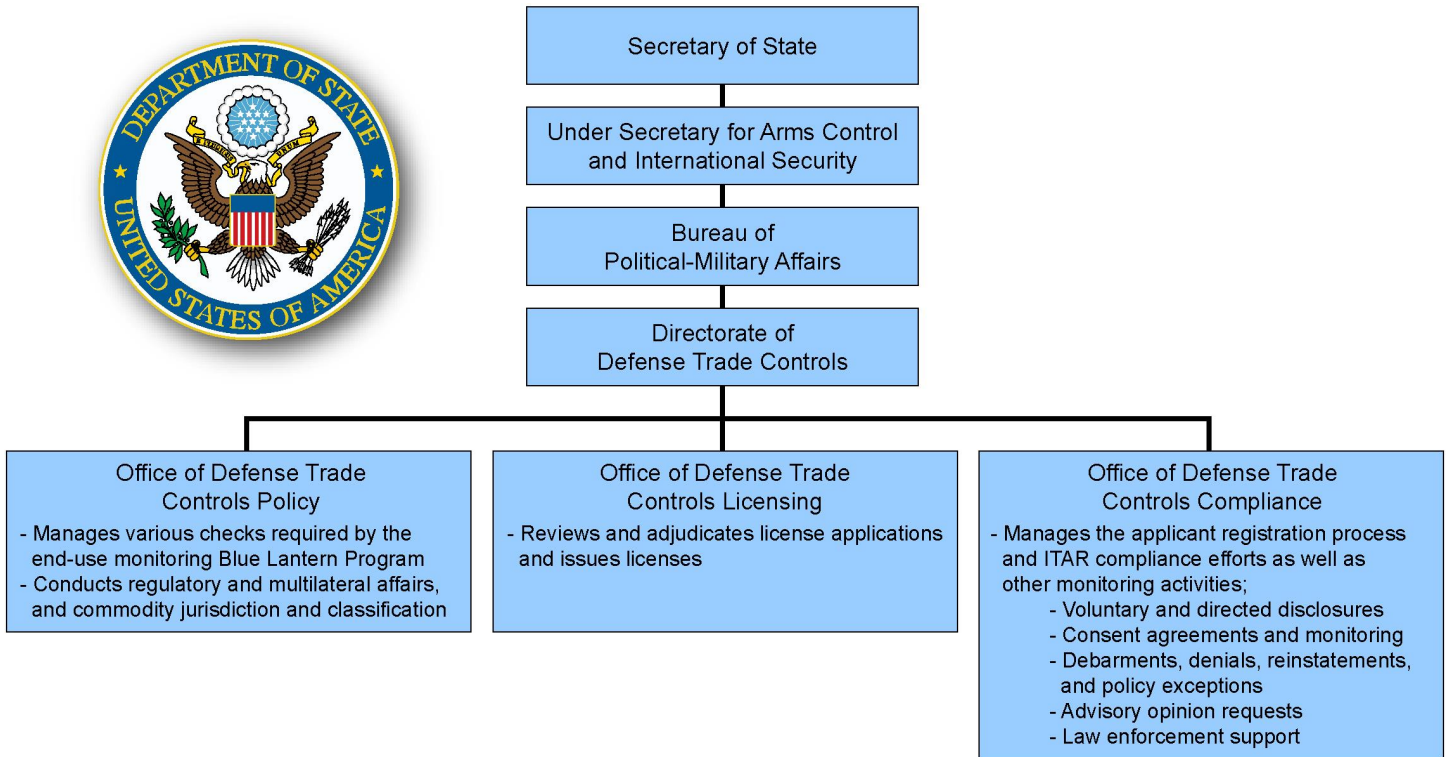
DEPARTMENT OF STATE
UNITED STATES OF AMERICA

Secretary of State

Under Secretary for Arms Control and International Security

Bureau of Political-Military Affairs

Directorate of Defense Trade Controls

Office of Defense Trade Controls Policy

- Manages various checks required by the end-use monitoring Blue Lantern Program
- Conducts regulatory and multilateral affairs, and commodity jurisdiction and classification

Office of Defense Trade Controls Licensing

- Reviews and adjudicates license applications and issues licenses

Office of Defense Trade Controls Compliance

- Manages the applicant registration process and ITAR compliance efforts as well as other monitoring activities;
- Voluntary and directed disclosures
- Consent agreements and monitoring
- Debarments, denials, reinstatements, and policy exceptions
- Advisory opinion requests
- Law enforcement support